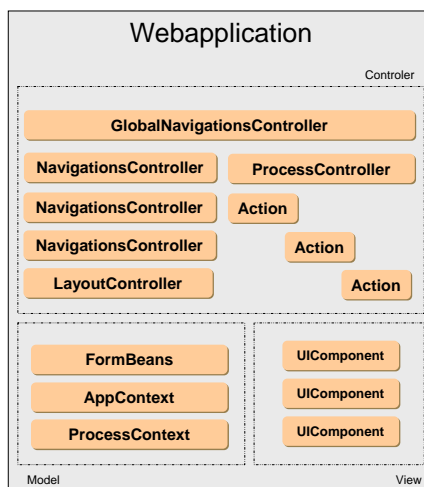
Webapplication

Controler

GlobalNavigationsController

NavigationsController

ProcessController

NavigationsController

Action

NavigationsController

Action

LayoutController

Action

FormBeans

AppContext

ProcessContext

UIComponent

UIComponent

UIComponent

Model

View